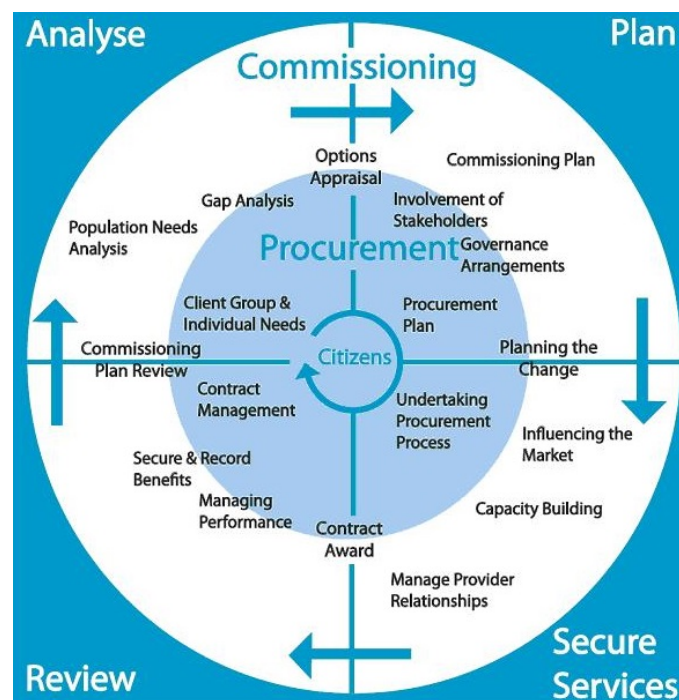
Analyse

Plan

Commissioning

Options Appraisal

Commissioning Plan

Gap Analysis

Involvement of Stakeholders

Population Needs Analysis

Procurement

Governance Arrangements

Client Group & Individual Needs

Procurement Plan

Commissioning Plan Review

Citizens

Planning the Change

Contract Management

Undertaking Procurement Process

Influencing the Market

Secure & Record Benefits

Managing Performance

Capacity Building

Contract Award

Manage Provider Relationships

Review

Secure Services